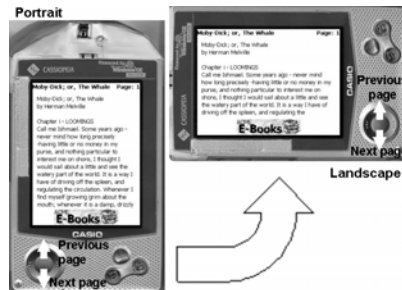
Portrait

CASSIOPEIA

Moby-Dick; or, The Whale Page: 1

Moby-Dick; or, The Whale
by Herman Melville

Chapter I -- LOOMINGS
Call me Ishmael. Some years ago - never mind how long precisely -having little or no money in my purse, and nothing particular to interest me on shore, I thought I would sail about a little and see the watery part of the world. It is a way I have of driving off the spleen, and regulating the circulation. Whenever I find myself growing grim about the mouth; whenever it is a damp, drizzly

E-Books

CASIO

Previous page

Next page

CASSIOPEIA

Moby-Dick; or, The Whale Page: 1

Moby-Dick; or, The Whale
by Herman Melville

Chapter I -- LOOMINGS
Call me Ishmael. Some years ago - never mind how long precisely -having little or no money in my purse, and nothing particular to interest me on shore, I thought I would sail about a little and see the watery part of the world. It is a way I have of driving off the spleen, and regulating the

E-Books

CASIO

Previous page

Next page

Landscape